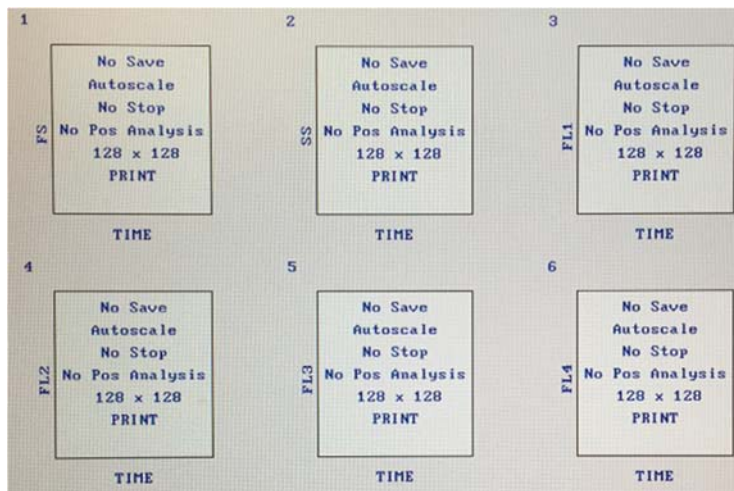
1

FS

No Save
Autoscale
No Stop
No Pos Analysis
128 x 128
PRINT

TIME

2

SS

No Save
Autoscale
No Stop
No Pos Analysis
128 x 128
PRINT

TIME

3

FL1

No Save
Autoscale
No Stop
No Pos Analysis
128 x 128
PRINT

TIME

4

FL2

No Save
Autoscale
No Stop
No Pos Analysis
128 x 128
PRINT

TIME

5

FL3

No Save
Autoscale
No Stop
No Pos Analysis
128 x 128
PRINT

TIME

6

FL4

No Save
Autoscale
No Stop
No Pos Analysis
128 x 128
PRINT

TIME